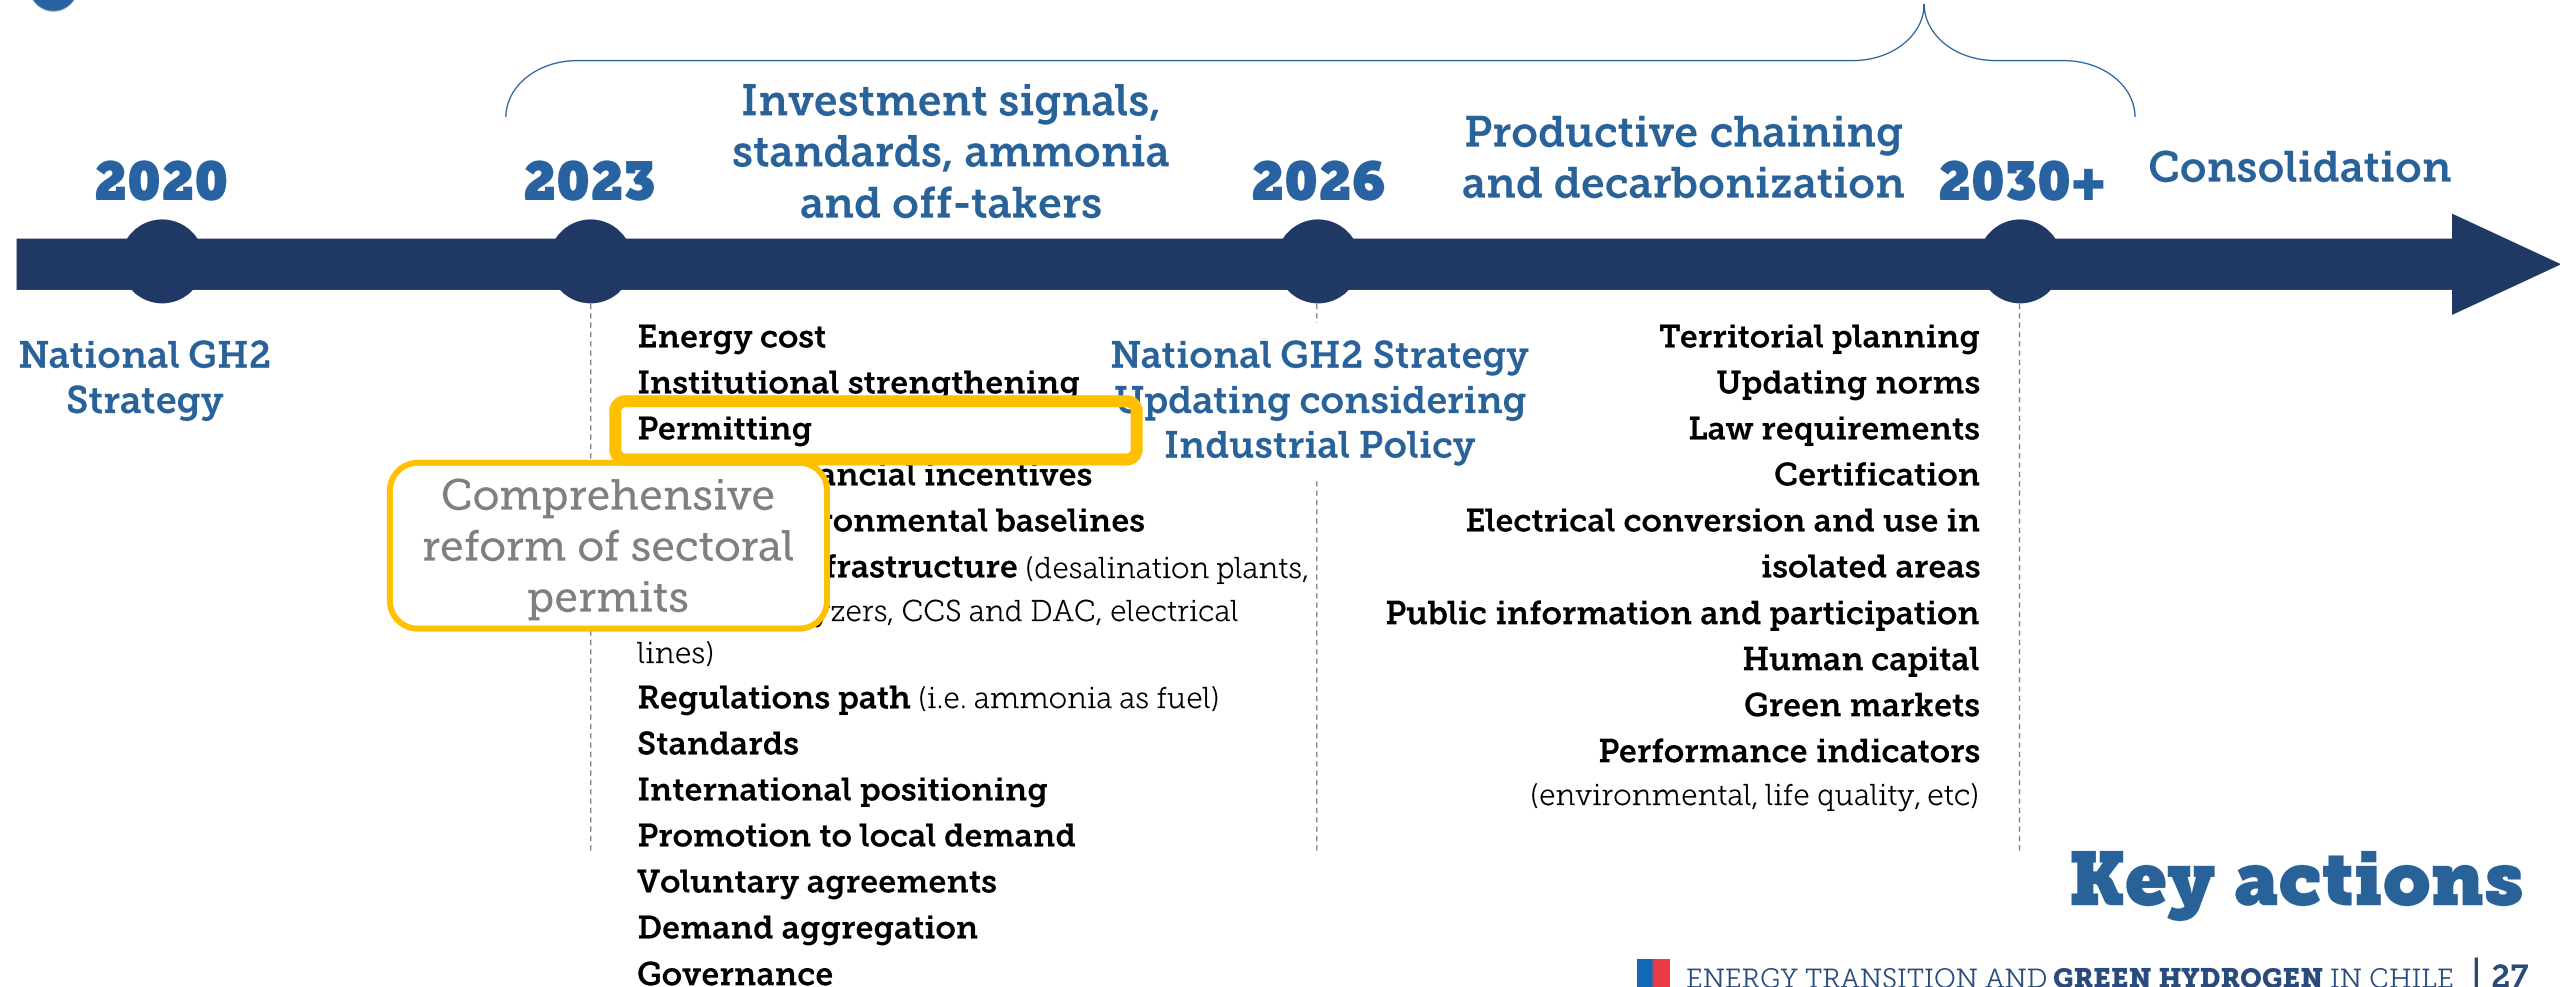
2020

2023

Investment signals, standards, ammonia and off-takers

2026

Productive chaining and decarbonization

2030+

Consolidation

National GH2 Strategy

Energy cost
Institutional strengthening
Permitting
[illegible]ancial incentives
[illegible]onmental baselines
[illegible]frastructure (desalination plants, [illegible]zers, CCS and DAC, electrical lines)
Regulations path (i.e. ammonia as fuel)
Standards
International positioning
Promotion to local demand
Voluntary agreements
Demand aggregation
Governance

Comprehensive reform of sectoral permits

National GH2 Strategy Updating considering Industrial Policy

Territorial planning
Updating norms
Law requirements
Certification
Electrical conversion and use in isolated areas
Public information and participation
Human capital
Green markets
Performance indicators (environmental, life quality, etc)

Key actions

ENERGY TRANSITION AND GREEN HYDROGEN IN CHILE | 27